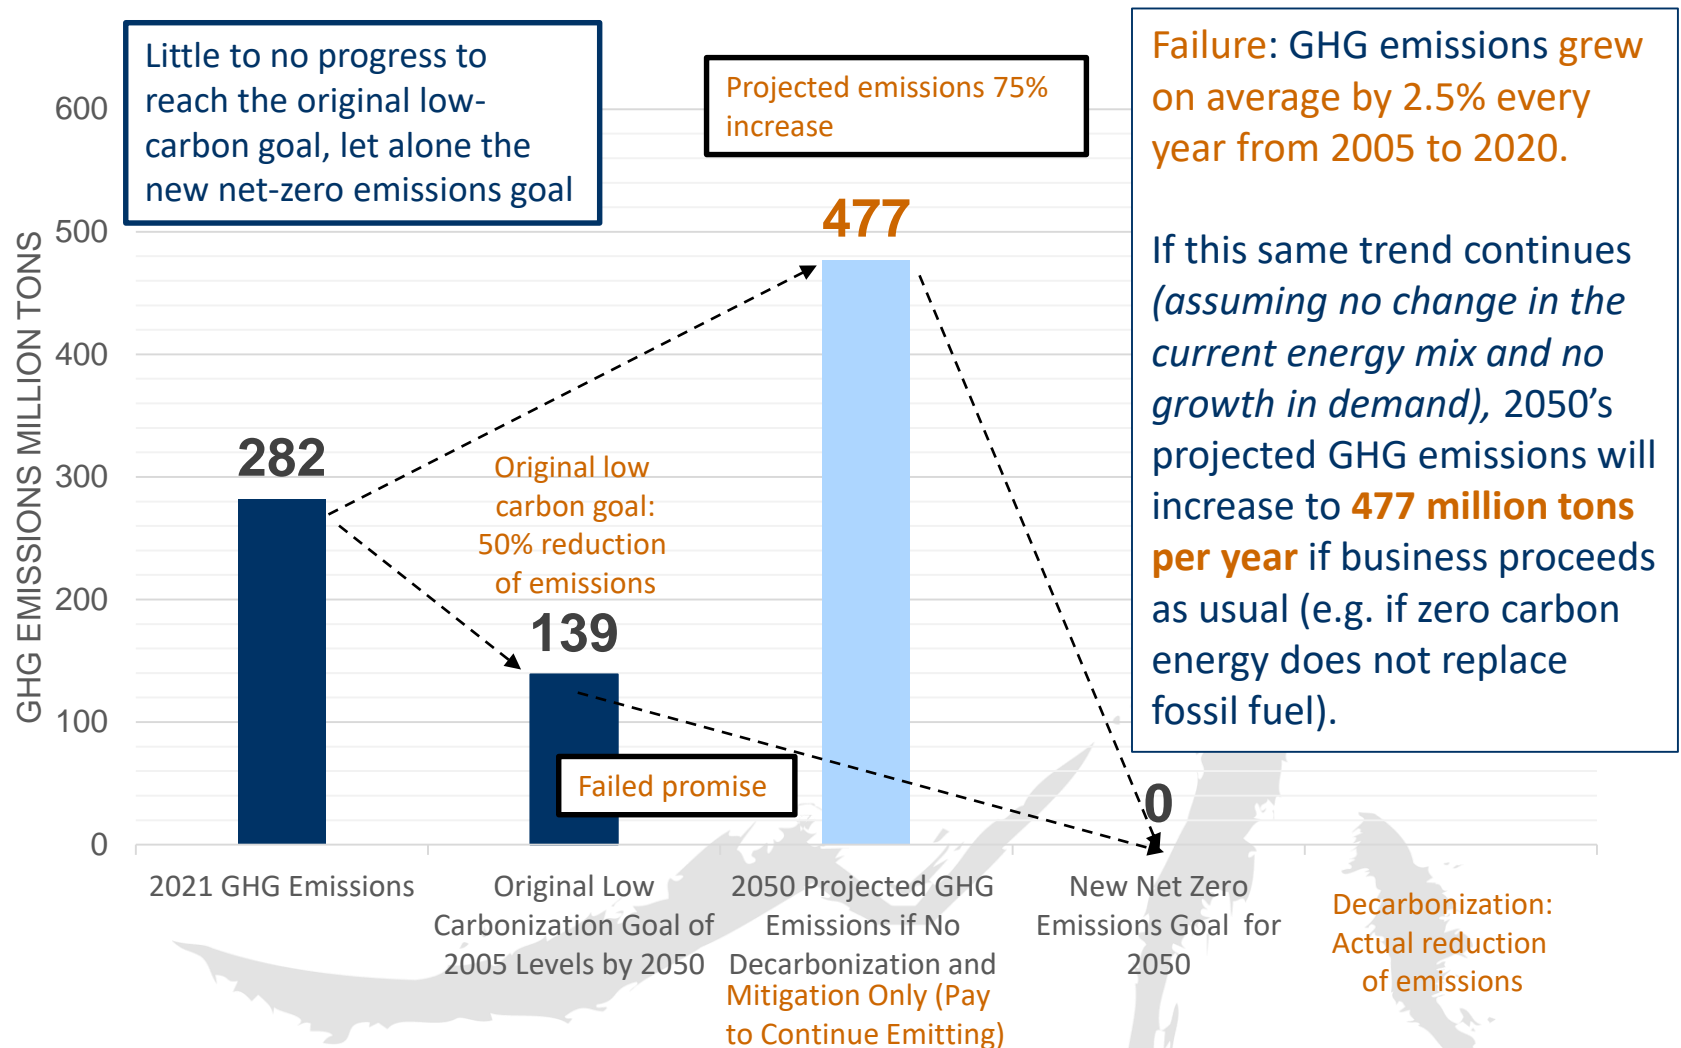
Little to no progress to reach the original low-carbon goal, let alone the new net-zero emissions goal

Projected emissions 75% increase

Failure: GHG emissions grew on average by 2.5% every year from 2005 to 2020.

If this same trend continues (assuming no change in the current energy mix and no growth in demand), 2050's projected GHG emissions will increase to 477 million tons per year if business proceeds as usual (e.g. if zero carbon energy does not replace fossil fuel).

GHG EMISSIONS MILLION TONS

600
500
400
300
200
100
0

282

Original low carbon goal: 50% reduction of emissions

139

477

Failed promise

0

2021 GHG Emissions

Original Low Carbonization Goal of 2005 Levels by 2050

2050 Projected GHG Emissions if No Decarbonization and Mitigation Only (Pay to Continue Emitting)

New Net Zero Emissions Goal for 2050

Decarbonization: Actual reduction of emissions